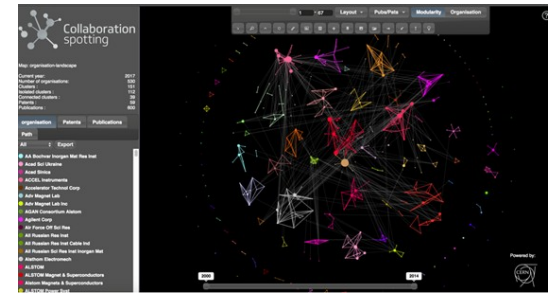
Collaboration spotting

Map: organisation-landscape

Current year: 2017
Number of organisations: 559
Clusters: 151
Isolated clusters: 112
Connected clusters: 39
Patents: 59
Publications: 800

organisation Patents Publications

Path

All Export

AA Bochvar Inorgan Mat Res Inst
Acad Sci Ukraine
Acad Sinica
ACCEL Instruments
Accelerator Technol Corp
Adv Magnet Lab
Adv Magnet Lab Inc
AGAR Consortium Alstom
Agilent Corp
Air Force Off Sci Res
All Russian Res Inst
All Russian Res Inst Cable Ind
All Russian Sci Res Inst Inorgan Mat
Alsthom Electromech
ALSTOM
ALSTOM Magnets & Superconductors
Alstom Magnets & Superconductors
ALSTOM Power Syst

Layout Pubs/Pats Modularity Organisation

2000 2014

Powered by:
CERN